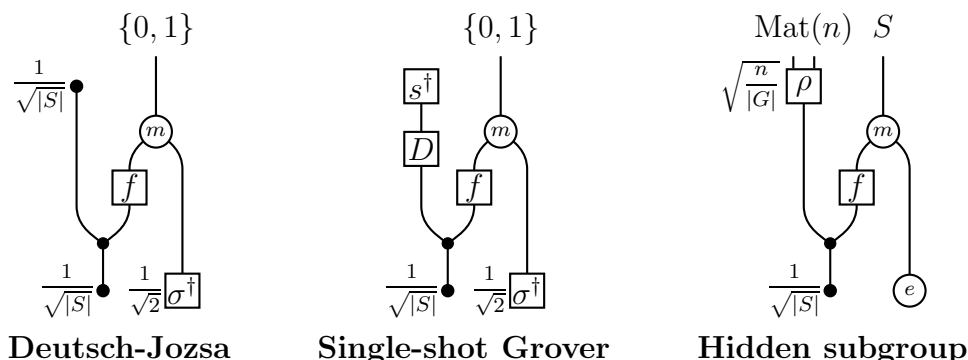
$\{0,1\}$

$\frac{1}{\sqrt{|S|}}$

$m$

$f$

$\frac{1}{\sqrt{|S|}}$ $\frac{1}{\sqrt{2}}$ $\sigma^\dagger$

**Deutsch-Jozsa**

$\{0,1\}$

$s^\dagger$

$D$

$m$

$f$

$\frac{1}{\sqrt{|S|}}$ $\frac{1}{\sqrt{2}}$ $\sigma^\dagger$

**Single-shot Grover**

$\mathrm{Mat}(n)$ $S$

$\sqrt{\frac{n}{|G|}}$ $\rho$

$m$

$f$

$\frac{1}{\sqrt{|S|}}$

$e$

**Hidden subgroup**